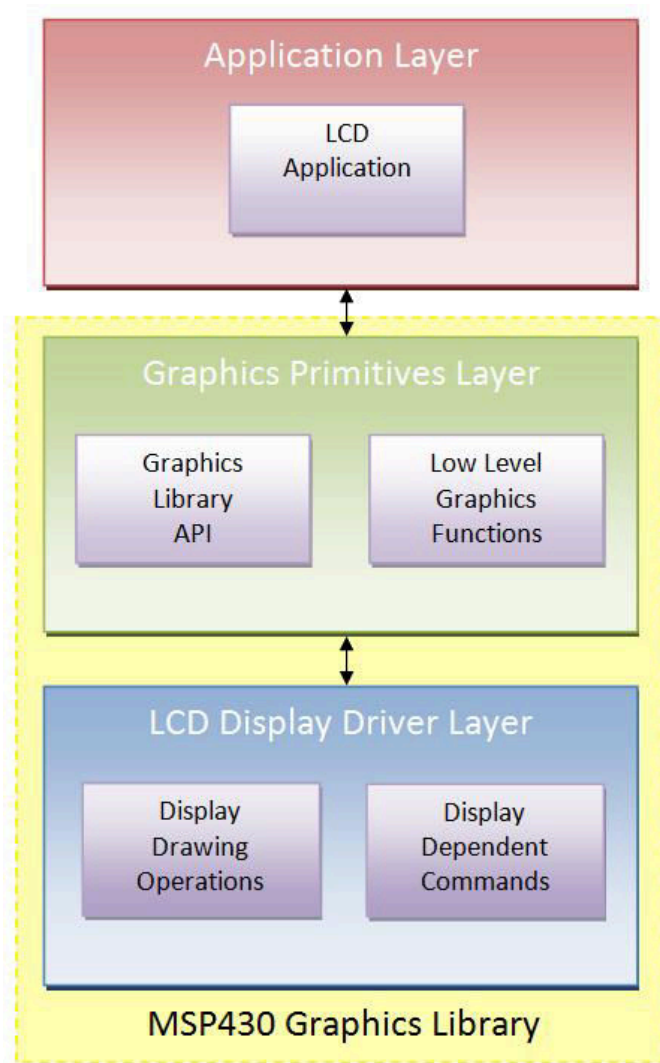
Application Layer

LCD Application

Graphics Primitives Layer

Graphics Library API

Low Level Graphics Functions

LCD Display Driver Layer

Display Drawing Operations

Display Dependent Commands

MSP430 Graphics Library